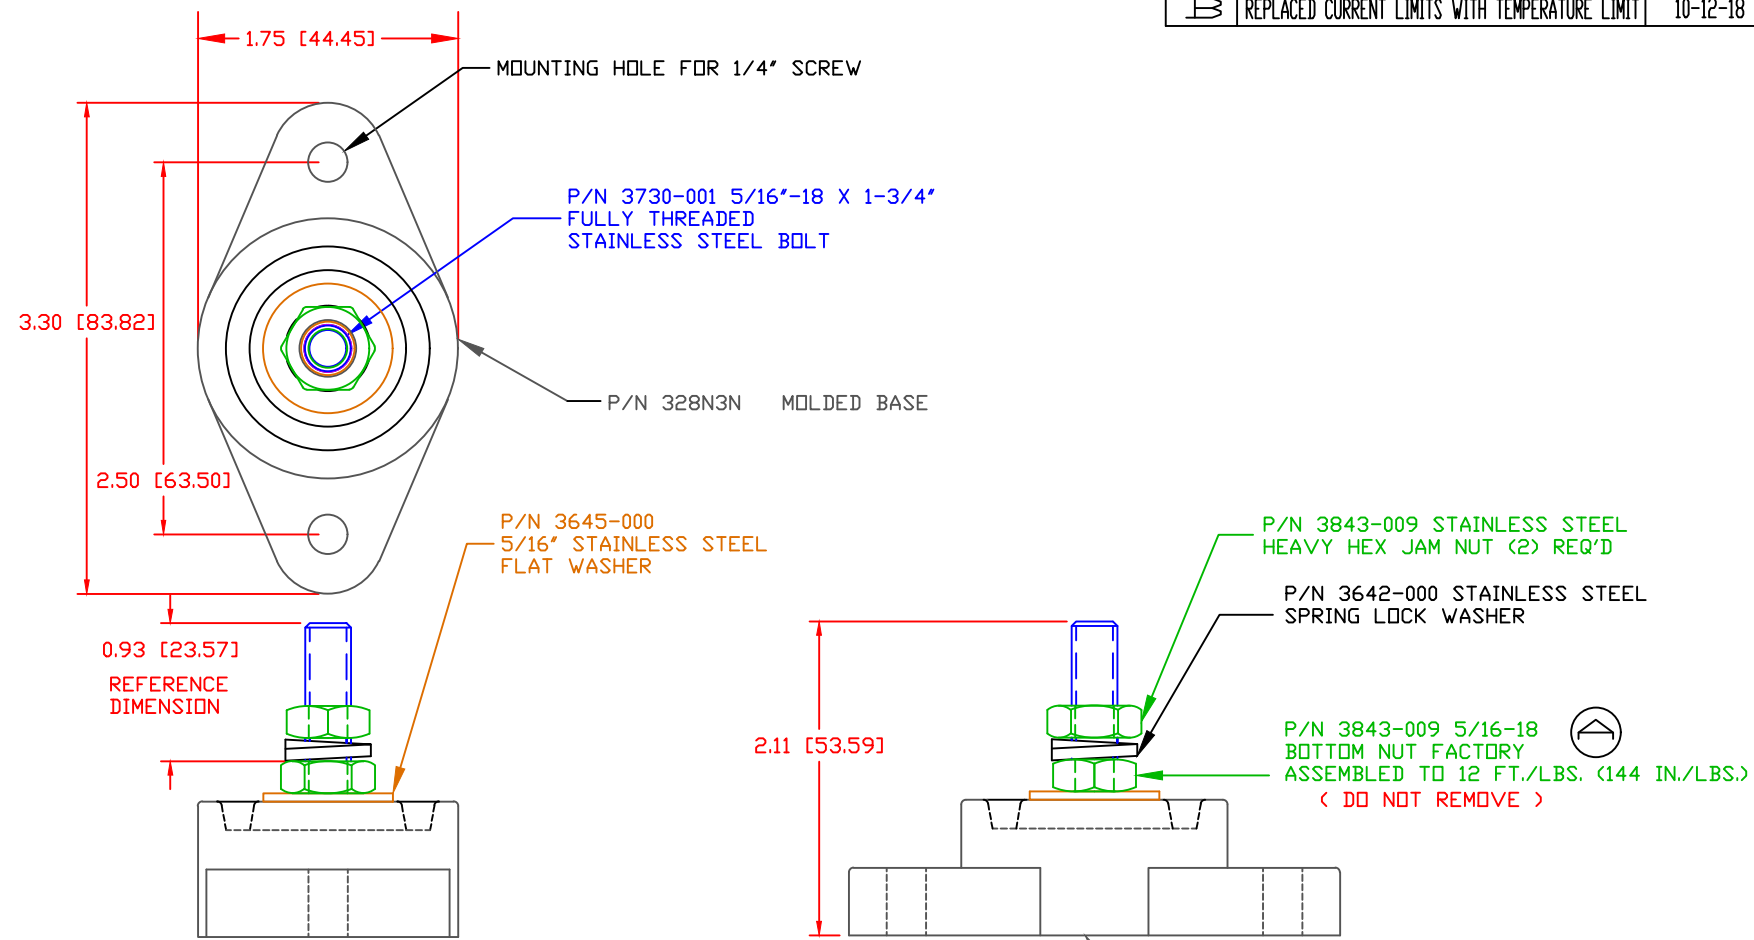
| B | REPLACED CURRENT LIMITS WITH TEMPERATURE LIMIT | 10-12-18 |
|---|---|---|

1.75 [44.45]

MOUNTING HOLE FOR 1/4" SCREW

P/N 3730-001 5/16"-18 X 1-3/4"
FULLY THREADED
STAINLESS STEEL BOLT

3.30 [83.82]

P/N 328N3N MOLDED BASE

2.50 [63.50]

P/N 3645-000
5/16" STAINLESS STEEL
FLAT WASHER

0.93 [23.57]

REFERENCE
DIMENSION

P/N 3843-009 STAINLESS STEEL
HEAVY HEX JAM NUT (2) REQ'D

P/N 3642-000 STAINLESS STEEL
SPRING LOCK WASHER

2.11 [53.59]

P/N 3843-009 5/16-18
BOTTOM NUT FACTORY
ASSEMBLED TO 12 FT./LBS. (144 IN./LBS.)
( DO NOT REMOVE )